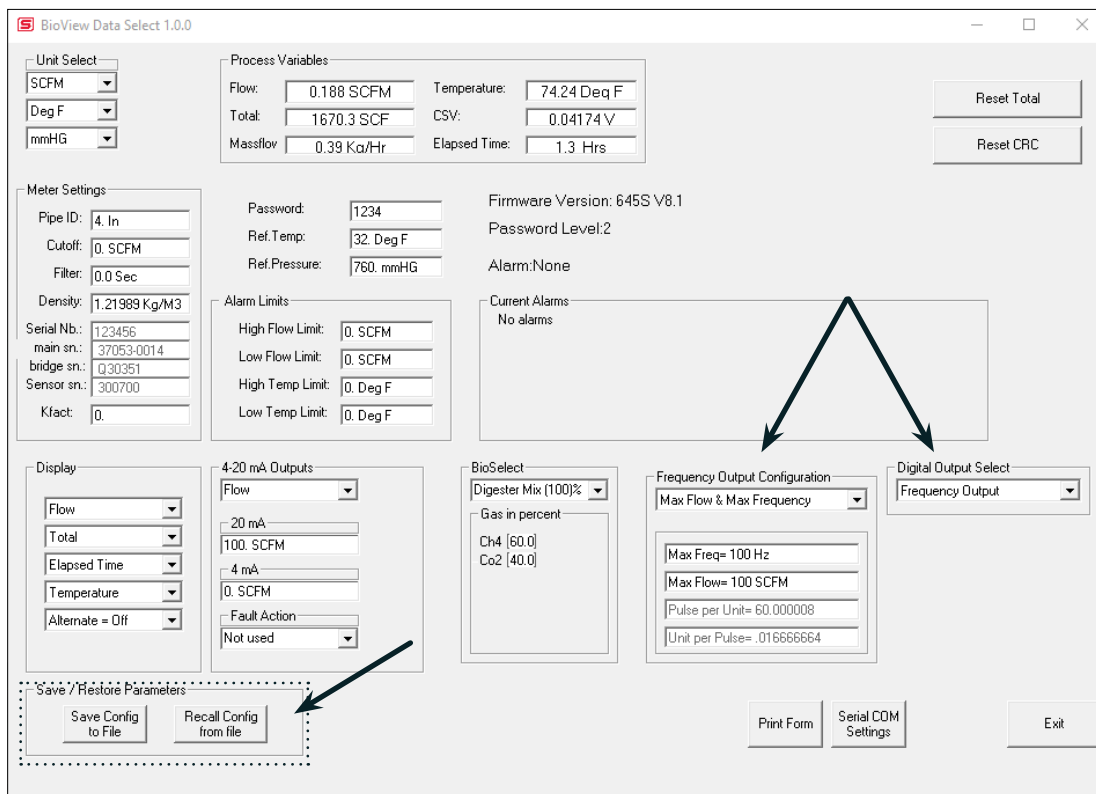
BioView Data Select 1.0.0

Unit Select
SCFM
Deg F
mmHG

Process Variables
Flow: 0.188 SCFM
Total: 1670.3 SCF
Massflow 0.39 Kg/Hr
Temperature: 74.24 Deg F
CSV: 0.04174 V
Elapsed Time: 1.3 Hrs

Reset Total
Reset CRC

Meter Settings
Pipe ID: 4. In
Cutoff: 0. SCFM
Filter: 0.0 Sec
Density: 1.21989 Kg/M3
Serial Nb.: 123456
main sn.: 37053-0014
bridge sn.: Q30351
Sensor sn.: 300700
Kfact: 0.

Password: 1234
Ref.Temp: 32. Deg F
Ref.Pressure: 760. mmHG

Firmware Version: 645S V8.1
Password Level:2
Alarm:None

Alarm Limits
High Flow Limit: 0. SCFM
Low Flow Limit: 0. SCFM
High Temp Limit: 0. Deg F
Low Temp Limit: 0. Deg F

Current Alarms
No alarms

Display
Flow
Total
Elapsed Time
Temperature
Alternate = Off

4-20 mA Outputs
Flow
20 mA
100. SCFM
4 mA
0. SCFM
Fault Action
Not used

BioSelect
Digester Mix (100)%
Gas in percent
Ch4 [60.0]
Co2 [40.0]

Frequency Output Configuration
Max Flow & Max Frequency
Max Freq= 100 Hz
Max Flow= 100 SCFM
Pulse per Unit= 60.000008
Unit per Pulse= .016666664

Digital Output Select
Frequency Output

Save / Restore Parameters
Save Config to File
Recall Config from file

Print Form
Serial COM Settings
Exit